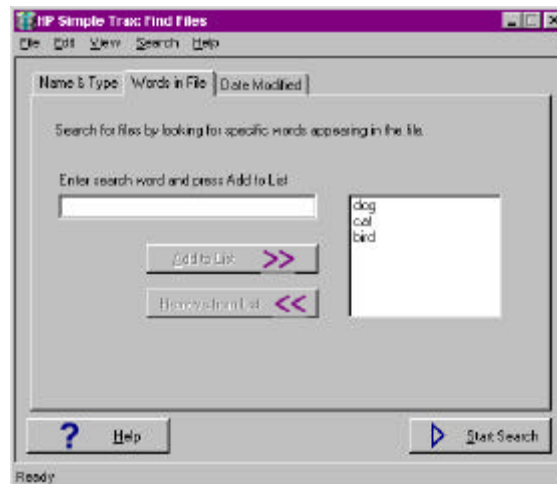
HP Simple Trax: Find Files

File Edit View Search Help

Name & Type | Words in File | Date Modified

Search for files by looking for specific words appearing in the file.

Enter search word and press Add to List

dog
cat
bird

Add to List >>

Remove from List <<

? Help

Start Search

Ready